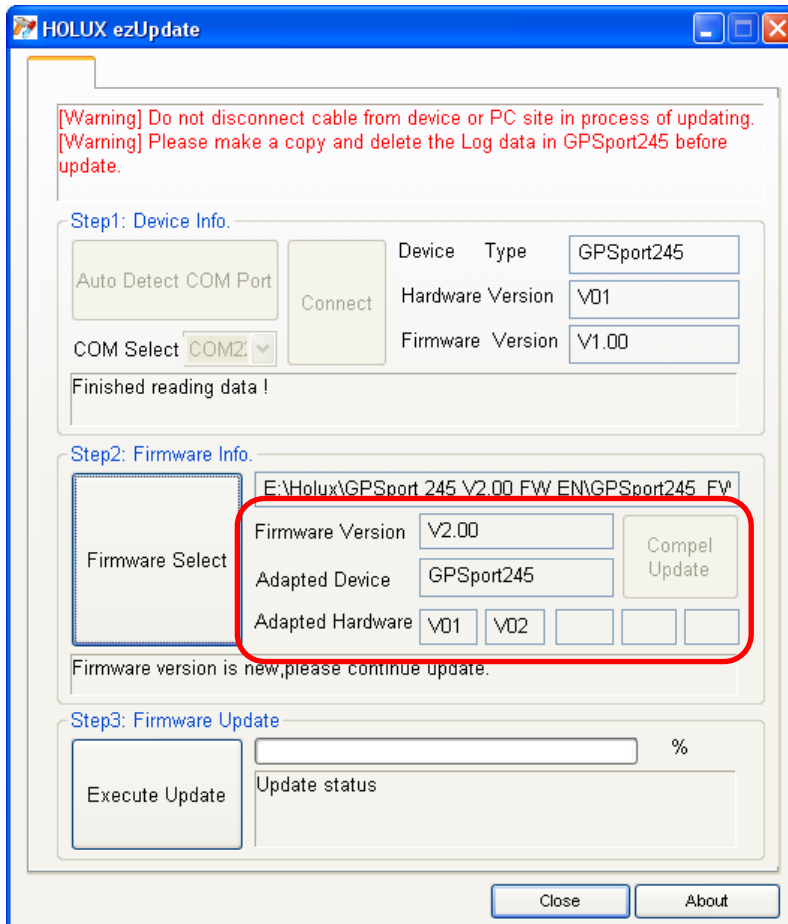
HOLUX ezUpdate

[Warning] Do not disconnect cable from device or PC site in process of updating.
[Warning] Please make a copy and delete the Log data in GPSport245 before update.

Step1: Device Info.

Auto Detect COM Port

Connect

COM Select COM2

Device Type GPSport245

Hardware Version V01

Firmware Version V1.00

Finished reading data !

Step2: Firmware Info.

Firmware Select

E:\Holux\GPSport 245 V2.00 FW EN\GPSport245_FW

Firmware Version V2.00

Adapted Device GPSport245

Adapted Hardware V01 V02

Compel Update

Firmware version is new,please continue update.

Step3: Firmware Update

Execute Update

%

Update status

Close

About